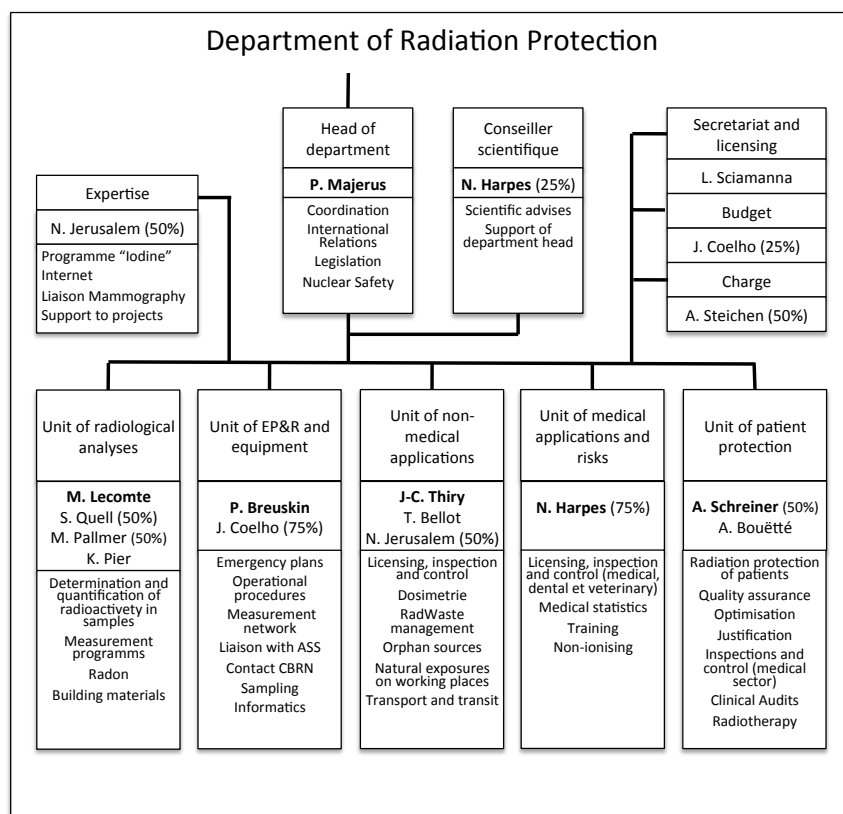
Department of Radiation Protection

Head of department

**P. Majerus**

Coordination
International Relations
Legislation
Nuclear Safety

Conseiller scientifique

**N. Harpes** (25%)

Scientific advises
Support of department head

Secretariat and licensing

L. Sciamanna

Budget

J. Coelho (25%)

Charge

A. Steichen (50%)

Expertise

N. Jerusalem (50%)

Programme "Iodine"
Internet
Liaison Mammography
Support to projects

Unit of radiological analyses

**M. Lecomte**
S. Quell (50%)
M. Pallmer (50%)
K. Pier

Determination and quantification of radioactivity in samples
Measurement programms
Radon
Building materials

Unit of EP&R and equipment

**P. Breuskin**
J. Coelho (75%)

Emergency plans
Operational procedures
Measurement network
Liaison with ASS
Contact CBRN
Sampling
Informatics

Unit of non-medical applications

**J-C. Thiry**
T. Bellot
N. Jerusalem (50%)

Licensing, inspection and control
Dosimetrie
RadWaste management
Orphan sources
Natural exposures on working places
Transport and transit

Unit of medical applications and risks

**N. Harpes** (75%)

Licensing, inspection and control (medical, dental et veterinary)
Medical statistics
Training
Non-ionising

Unit of patient protection

**A. Schreiner** (50%)
A. Bouëtté

Radiation protection of patients
Quality assurance
Optimisation
Justification
Inspections and control (medical sector)
Clinical Audits
Radiotherapy